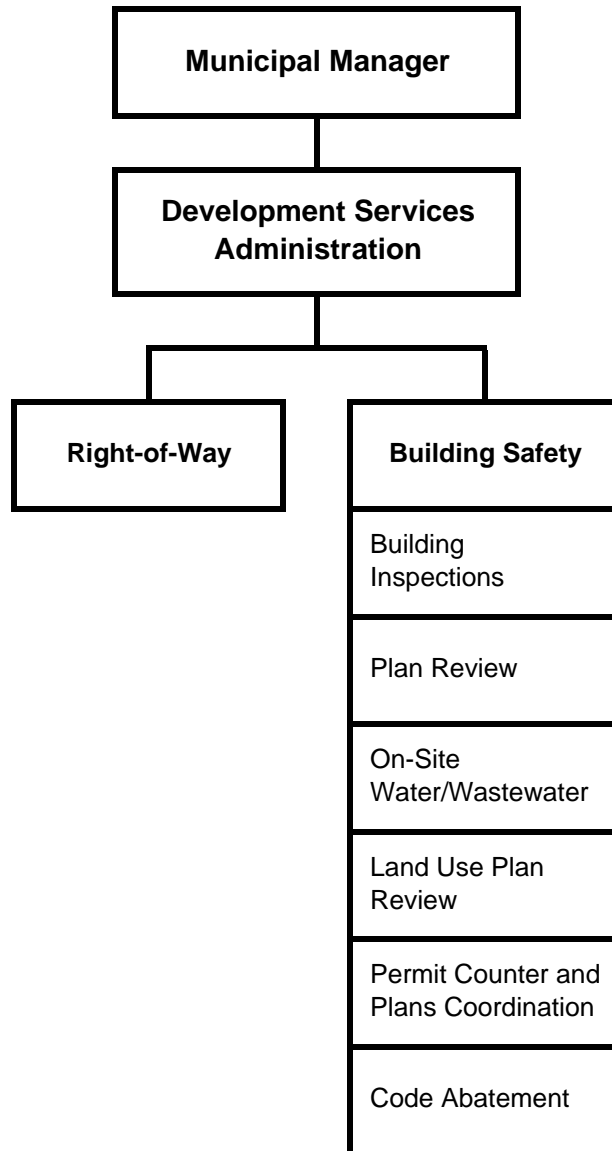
Municipal Manager

Development Services Administration

Right-of-Way

Building Safety

Building Inspections

Plan Review

On-Site Water/Wastewater

Land Use Plan Review

Permit Counter and Plans Coordination

Code Abatement